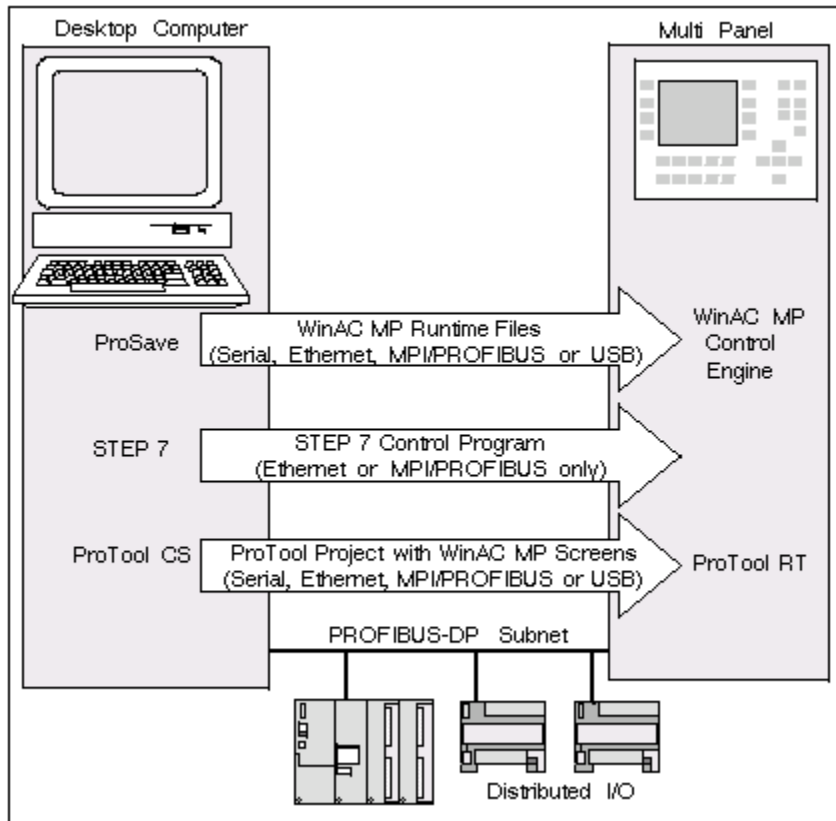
Desktop Computer

Multi Panel

ProSave

WinAC MP Runtime Files
(Serial, Ethernet, MPI/PROFIBUS or USB)

WinAC MP
Control
Engine

STEP 7

STEP 7 Control Program
(Ethernet or MPI/PROFIBUS only)

ProTool CS

ProTool Project with WinAC MP Screens
(Serial, Ethernet, MPI/PROFIBUS or USB)

ProTool RT

PROFIBUS-DP Subnet

Distributed I/O